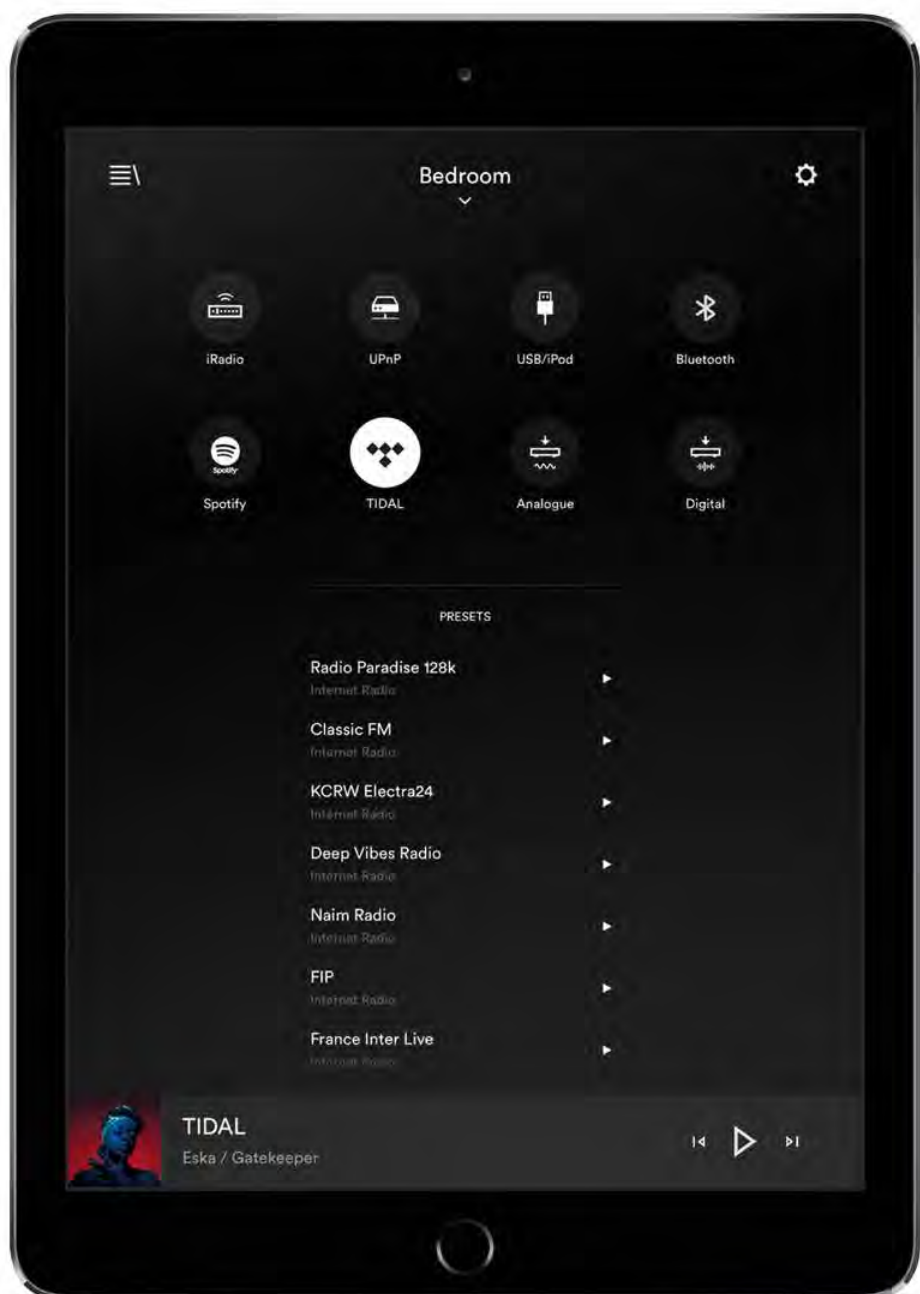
Bedroom

iRadio
UPnP
USB/iPod
Bluetooth

Spotify
TIDAL
Analogue
Digital

PRESETS

Radio Paradise 128k
Internet Radio

Classic FM
Internet Radio

KCRW Electra24
Internet Radio

Deep Vibes Radio
Internet Radio

Naim Radio
Internet Radio

FIP
Internet Radio

France Inter Live
Internet Radio

TIDAL
Eska / Gatekeeper